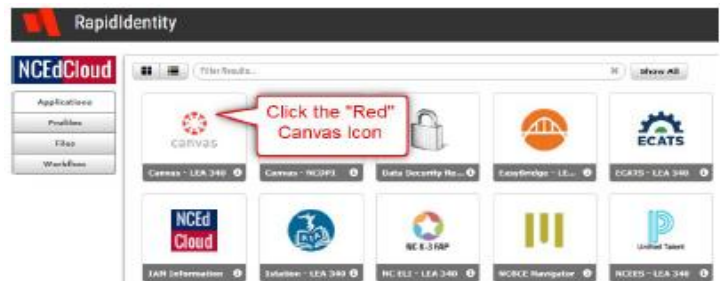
RapidIdentity

NCEdCloud

Applications
Profiles
Files
Workflow

Filter Results...

Show All

Click the "Red" Canvas Icon

canvas

Canvas - LEA 340
Canvas - NCDPI
Data Security Re...
EasyBridge - LE...
ECATS
ECATS - LEA 340

NCEd Cloud

NC K-3 FAP

United Talent

IAM Information
Istation - LEA 340
NC ELI - LEA 340
NCBCE Navigator
NCEES - LEA 340